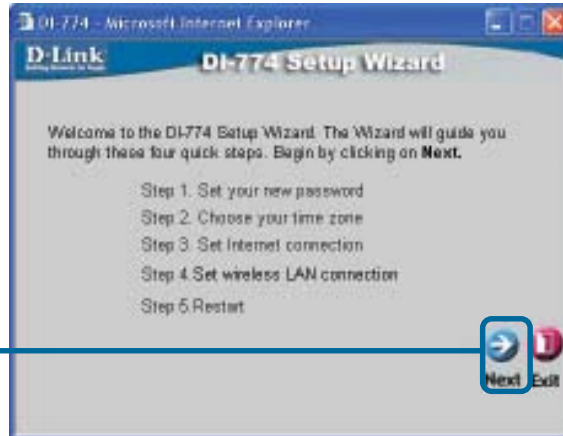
DI-774 - Microsoft Internet Explorer

D-Link

DI-774 Setup Wizard

Welcome to the DI-774 Setup Wizard. The Wizard will guide you through these four quick steps. Begin by clicking on **Next.**

Step 1. Set your new password

Step 2. Choose your time zone

Step 3. Set Internet connection

Step 4. Set wireless LAN connection

Step 5. Restart

Next Exit